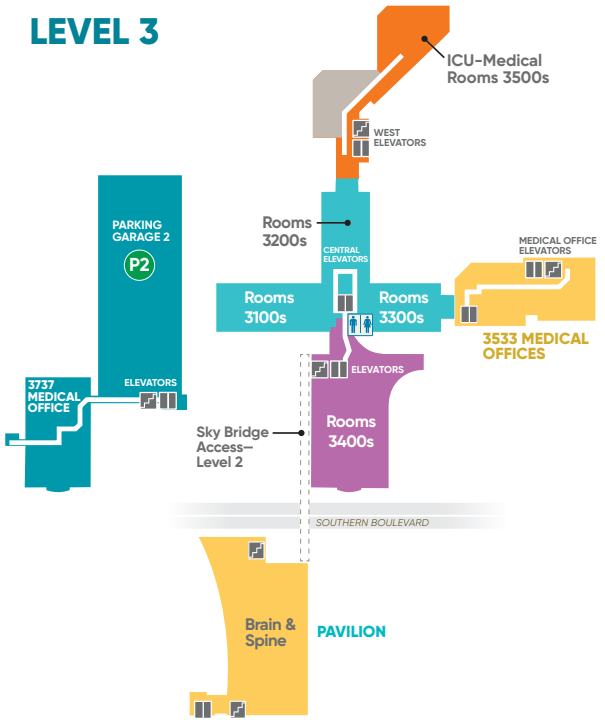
LEVEL 3

ICU–Medical Rooms 3500s

WEST ELEVATORS

PARKING GARAGE 2

P2

Rooms 3200s

CENTRAL ELEVATORS

MEDICAL OFFICE ELEVATORS

Rooms 3100s

Rooms 3300s

3533 MEDICAL OFFICES

3737 MEDICAL OFFICE

ELEVATORS

ELEVATORS

Sky Bridge Access— Level 2

Rooms 3400s

SOUTHERN BOULEVARD

Brain & Spine

PAVILION